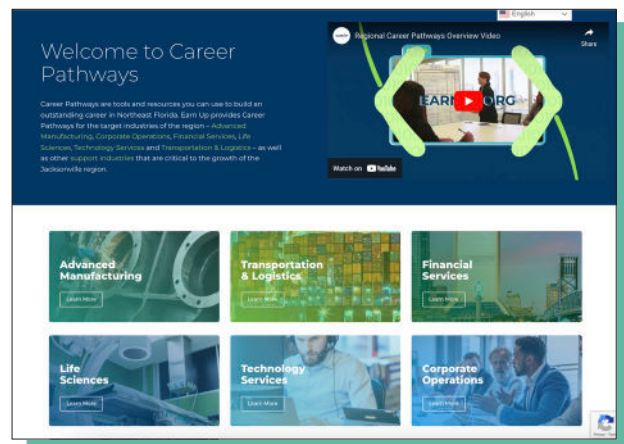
English

Welcome to Career Pathways

Career Pathways are tools and resources you can use to build an outstanding career in Northeast Florida. Earn Up provides Career Pathways for the target industries of the region – Advanced Manufacturing, Corporate Operations, Financial Services, Life Sciences, Technology Services and Transportation & Logistics – as well as other support industries that are critical to the growth of the Jacksonville region.

Regional Career Pathways Overview Video

Share

LEARN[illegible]ORG

Watch on YouTube

Advanced Manufacturing
Learn More

Transportation & Logistics
Learn More

Financial Services
Learn More

Life Sciences
Learn More

Technology Services
Learn More

Corporate Operations
Learn More